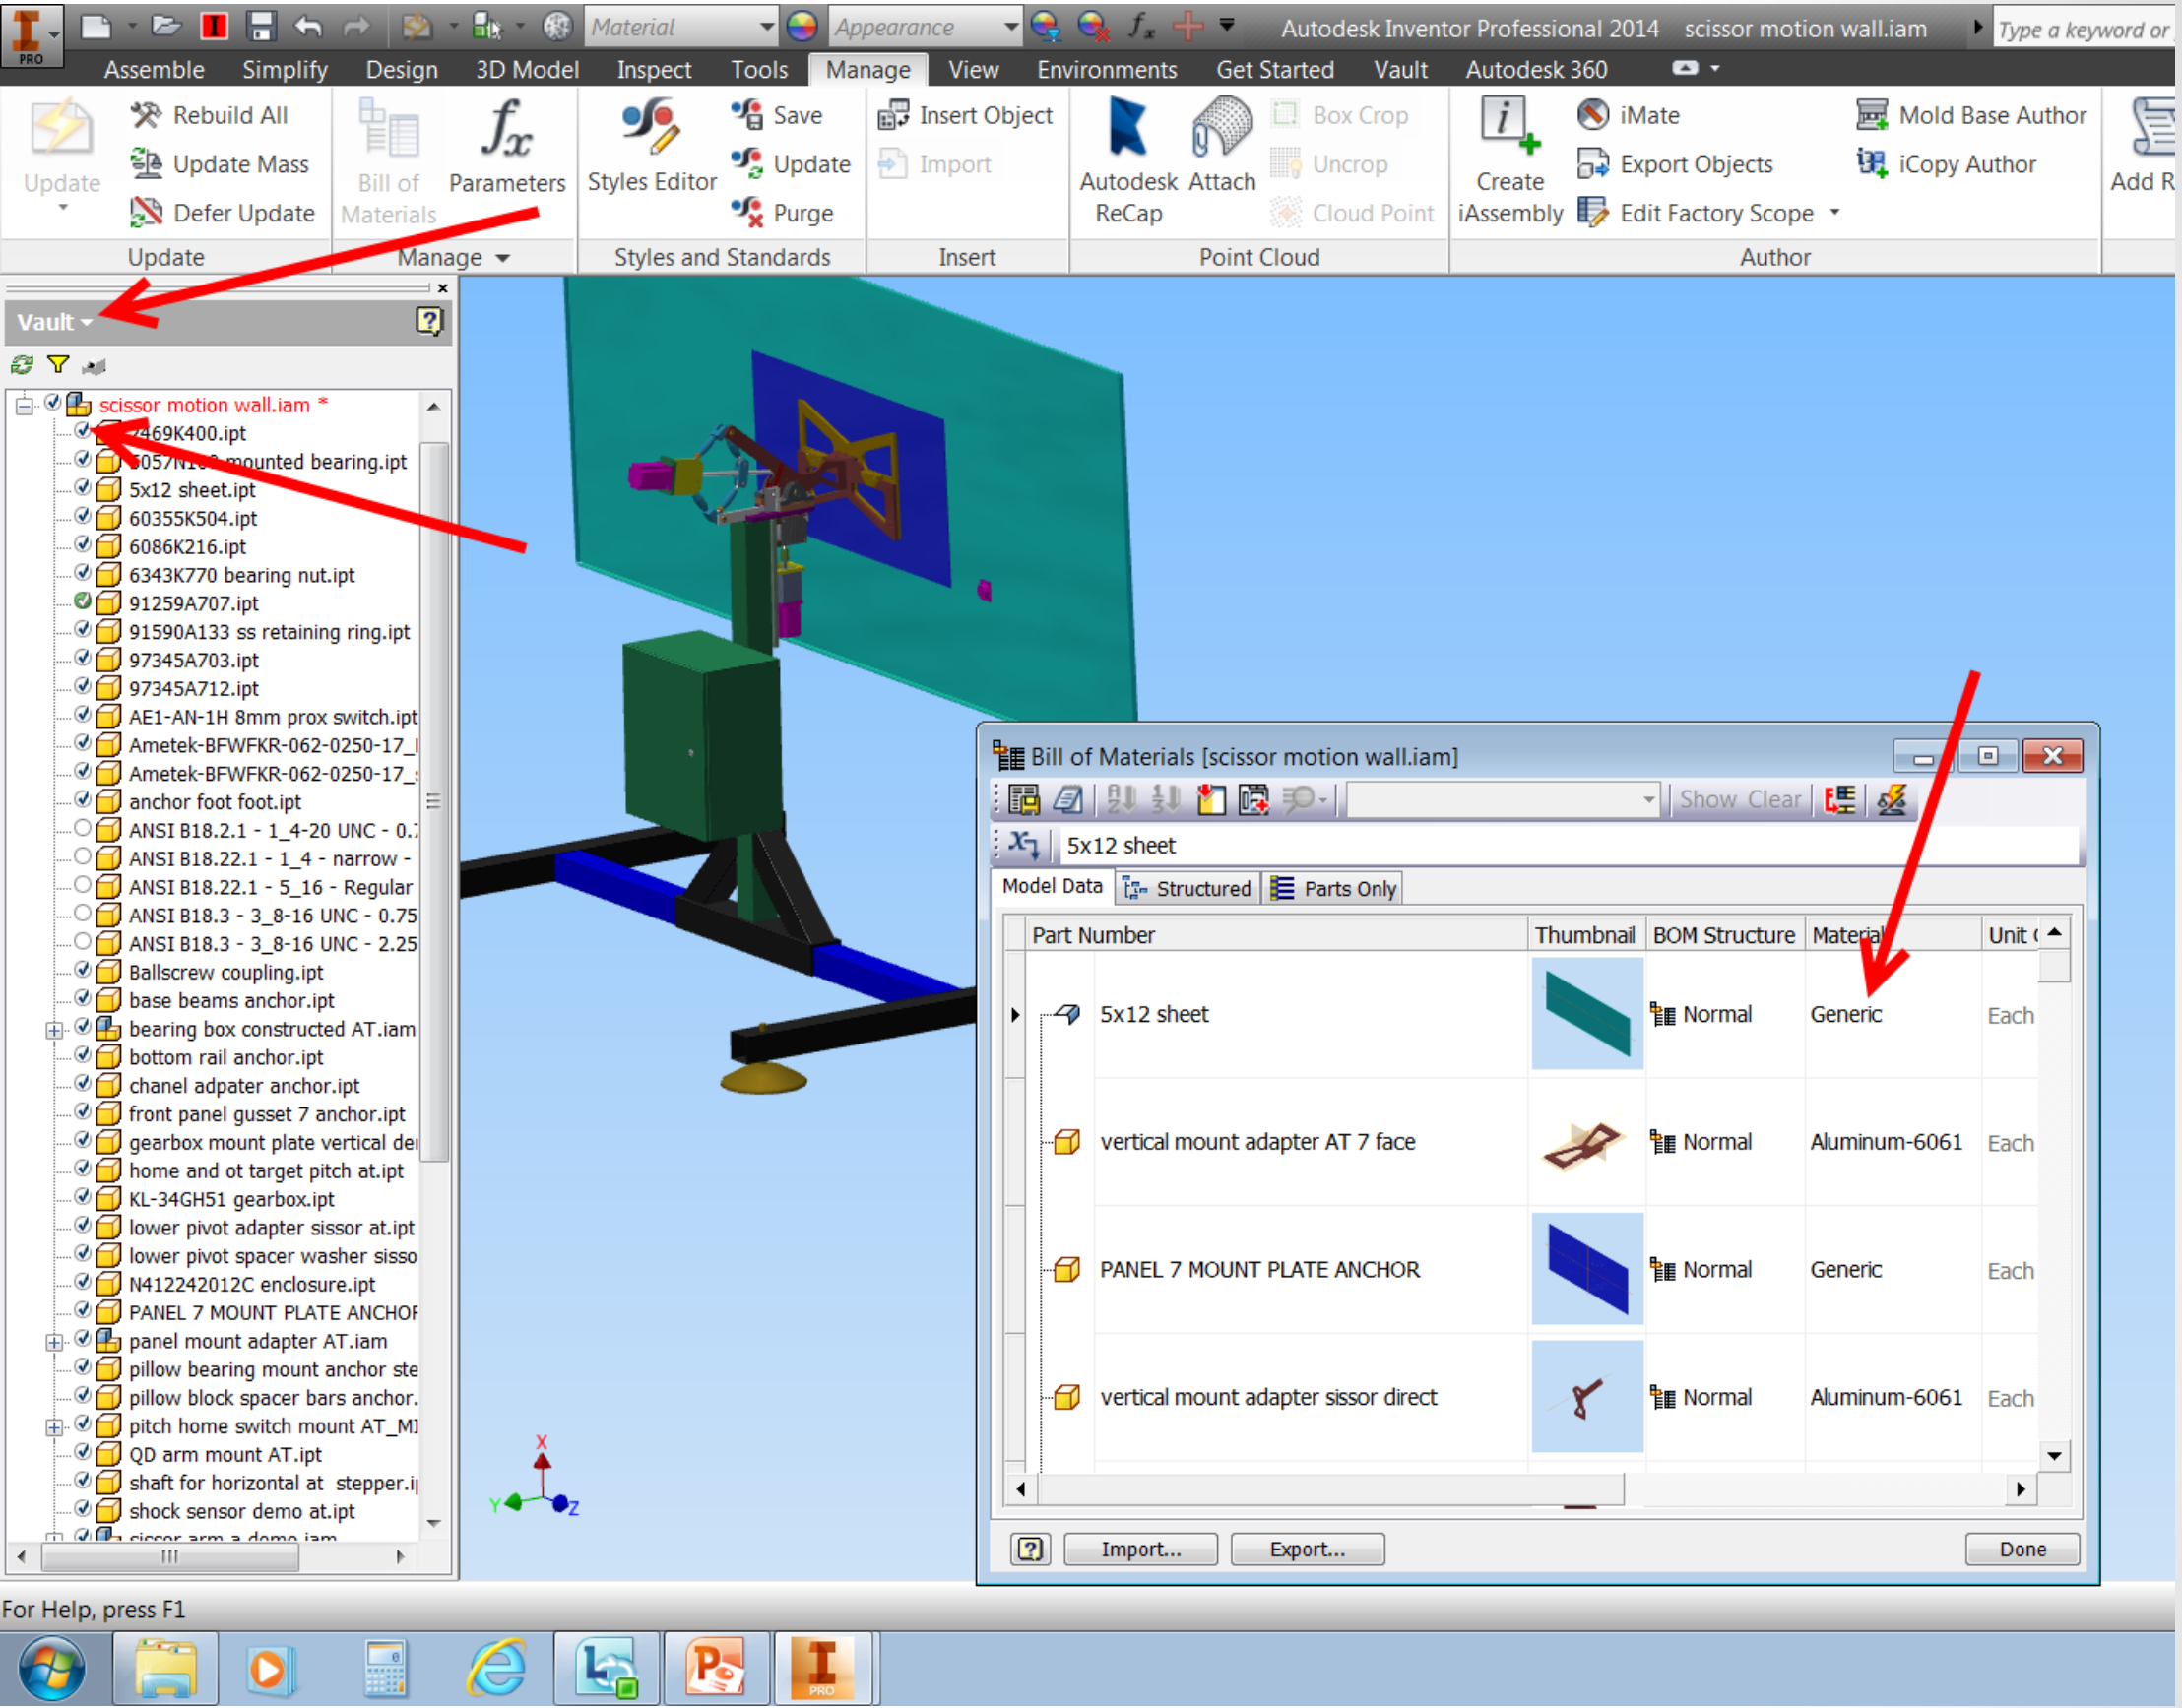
PRO Material Appearance Autodesk Inventor Professional 2014 scissor motion wall.iam Type a keyword or

Assemble Simplify Design 3D Model Inspect Tools Manage View Environments Get Started Vault Autodesk 360

Update Rebuild All Update Mass Defer Update Bill of Materials Parameters Styles Editor Save Update Purge Insert Object Import Autodesk ReCap Attach Box Crop Uncrop Cloud Point Create iAssembly iMate Export Objects Edit Factory Scope Mold Base Author iCopy Author Add R

Update Manage Styles and Standards Insert Point Cloud Author

Vault

scissor motion wall.iam *
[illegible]469K400.ipt
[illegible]057N1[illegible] mounted bearing.ipt
5x12 sheet.ipt
60355K504.ipt
6086K216.ipt
6343K770 bearing nut.ipt
91259A707.ipt
91590A133 ss retaining ring.ipt
97345A703.ipt
97345A712.ipt
AE1-AN-1H 8mm prox switch.ipt
Ametek-BFWFKR-062-0250-17_I
Ametek-BFWFKR-062-0250-17_
anchor foot foot.ipt
ANSI B18.2.1 - 1_4-20 UNC - 0.
ANSI B18.22.1 - 1_4 - narrow -
ANSI B18.22.1 - 5_16 - Regular
ANSI B18.3 - 3_8-16 UNC - 0.75
ANSI B18.3 - 3_8-16 UNC - 2.25
Ballscrew coupling.ipt
base beams anchor.ipt
bearing box constructed AT.iam
bottom rail anchor.ipt
chanel adpater anchor.ipt
front panel gusset 7 anchor.ipt
gearbox mount plate vertical de
home and ot target pitch at.ipt
KL-34GH51 gearbox.ipt
lower pivot adapter sissor at.ipt
lower pivot spacer washer sisso
N412242012C enclosure.ipt
PANEL 7 MOUNT PLATE ANCHOF
panel mount adapter AT.iam
pillow bearing mount anchor ste
pillow block spacer bars anchor.
pitch home switch mount AT_MI
QD arm mount AT.ipt
shaft for horizontal at stepper.i
shock sensor demo at.ipt
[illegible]

Bill of Materials [scissor motion wall.iam]
Show Clear
5x12 sheet
Model Data Structured Parts Only

| Part Number | Thumbnail | BOM Structure | Material | Unit |
|---|---|---|---|---|
| 5x12 sheet | | Normal | Generic | Each |
| vertical mount adapter AT 7 face | | Normal | Aluminum-6061 | Each |
| PANEL 7 MOUNT PLATE ANCHOR | | Normal | Generic | Each |
| vertical mount adapter sissor direct | | Normal | Aluminum-6061 | Each |

Import... Export... Done

X Y Z

For Help, press F1